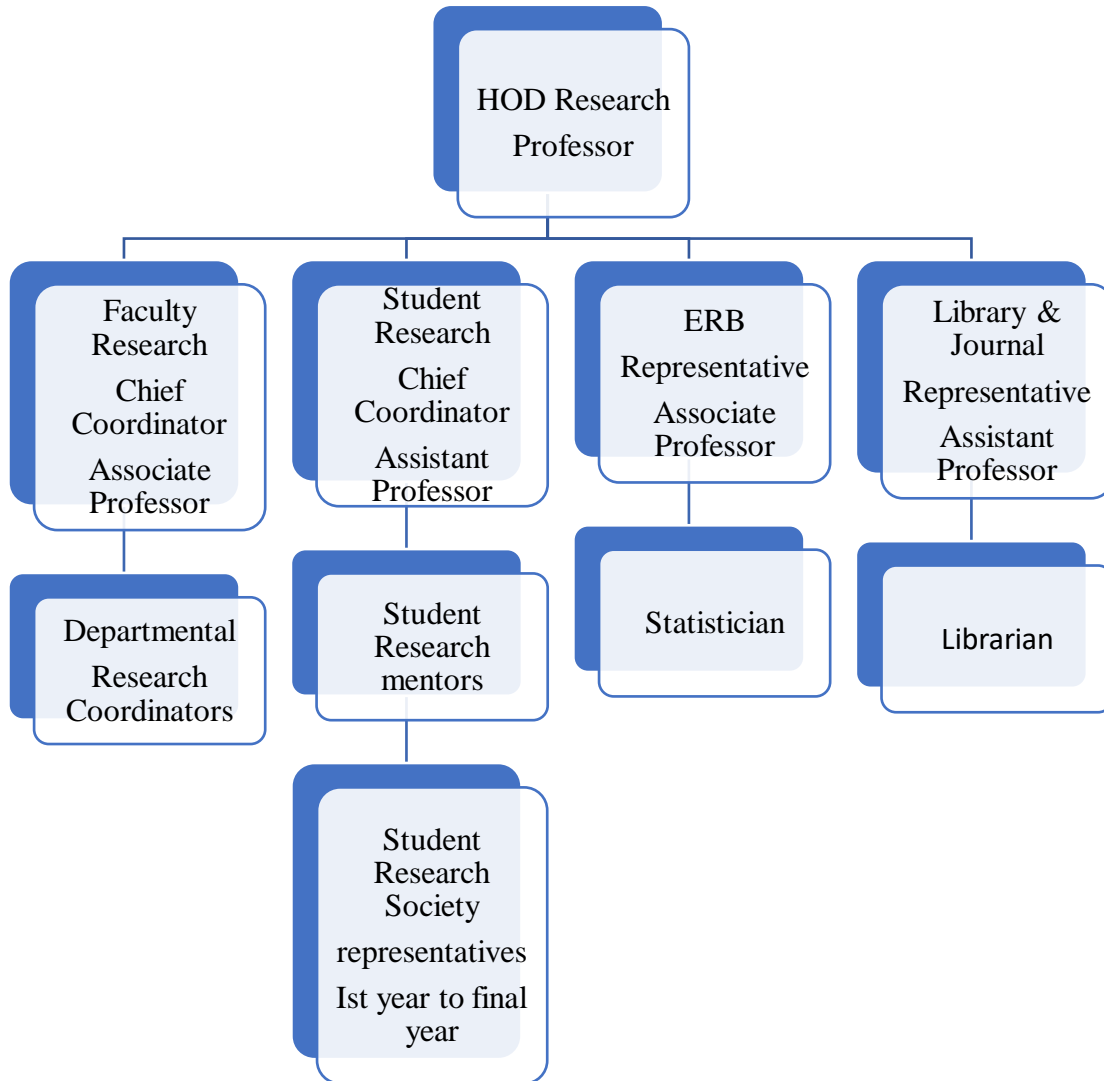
HOD Research
Professor

Faculty Research
Chief Coordinator
Associate Professor

Departmental Research Coordinators

Student Research
Chief Coordinator
Assistant Professor

Student Research mentors

Student Research Society
representatives
Ist year to final year

ERB
Representative
Associate Professor

Statistician

Library & Journal
Representative
Assistant Professor

Librarian